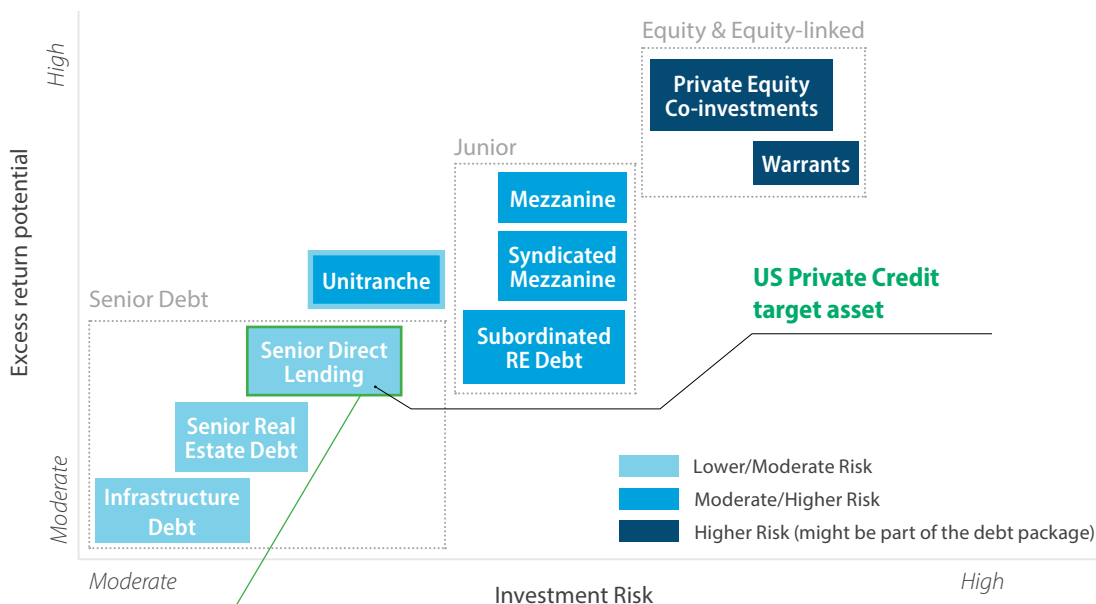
High

Excess return potential

Moderate

Equity & Equity-linked

Private Equity Co-investments

Warrants

Junior

Mezzanine

Syndicated Mezzanine

Subordinated RE Debt

Unitranche

US Private Credit target asset

Senior Debt

Senior Direct Lending

Senior Real Estate Debt

Infrastructure Debt

Lower/Moderate Risk

Moderate/Higher Risk

Higher Risk (might be part of the debt package)

Moderate

Investment Risk

High